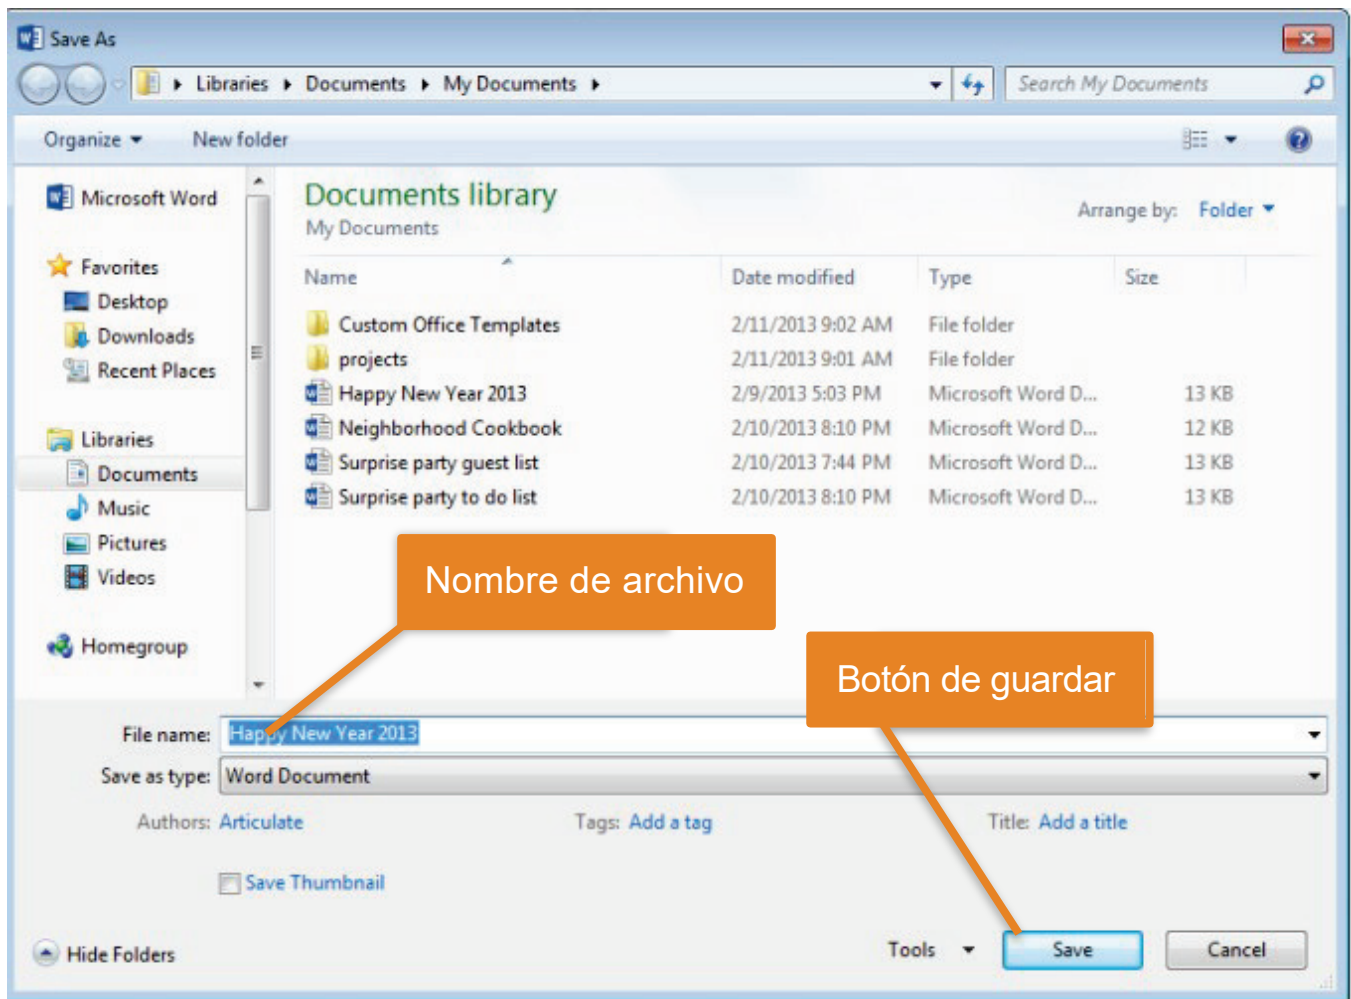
Save As

Libraries ▸ Documents ▸ My Documents ▸

Search My Documents

Organize ▾ New folder

Microsoft Word

Favorites
Desktop
Downloads
Recent Places

Libraries
Documents
Music
Pictures
Videos

Homegroup

Documents library
My Documents

Arrange by: Folder ▾

| Name | Date modified | Type | Size |
|---|---|---|---|
| Custom Office Templates | 2/11/2013 9:02 AM | File folder | |
| projects | 2/11/2013 9:01 AM | File folder | |
| Happy New Year 2013 | 2/9/2013 5:03 PM | Microsoft Word D... | 13 KB |
| Neighborhood Cookbook | 2/10/2013 8:10 PM | Microsoft Word D... | 12 KB |
| Surprise party guest list | 2/10/2013 7:44 PM | Microsoft Word D... | 13 KB |
| Surprise party to do list | 2/10/2013 8:10 PM | Microsoft Word D... | 13 KB |

Nombre de archivo

Botón de guardar

File name: Happy New Year 2013

Save as type: Word Document

Authors: Articulate Tags: Add a tag Title: Add a title

Save Thumbnail

Hide Folders Tools ▾ Save Cancel